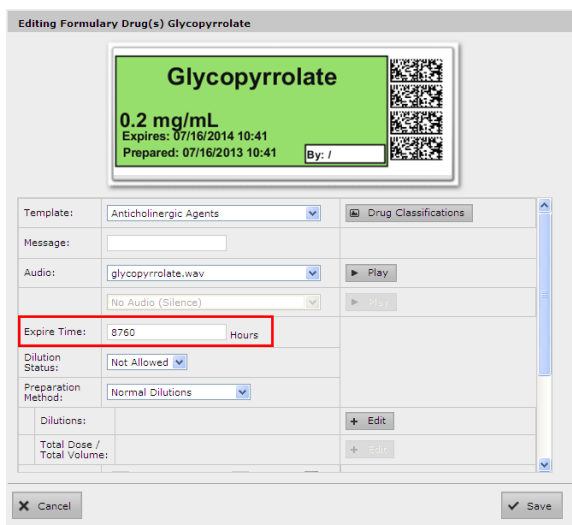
Editing Formulary Drug(s) Glycopyrrolate

Glycopyrrolate

0.2 mg/mL

Expires: 07/16/2014 10:41

Prepared: 07/16/2013 10:41

By: /

| | | |
|---|---|---|
| Template: | Anticholinergic Agents | Drug Classifications |
| Message: | | |
| Audio: | glycopyrrolate.wav | ▶ Play |
| | No Audio (Silence) | ▶ Play |
| Expire Time: | 8760 Hours | |
| Dilution Status: | Not Allowed | |
| Preparation Method: | Normal Dilutions | |
| Dilutions: | | + Edit |
| Total Dose / Total Volume: | | + Edit |

Cancel

Save